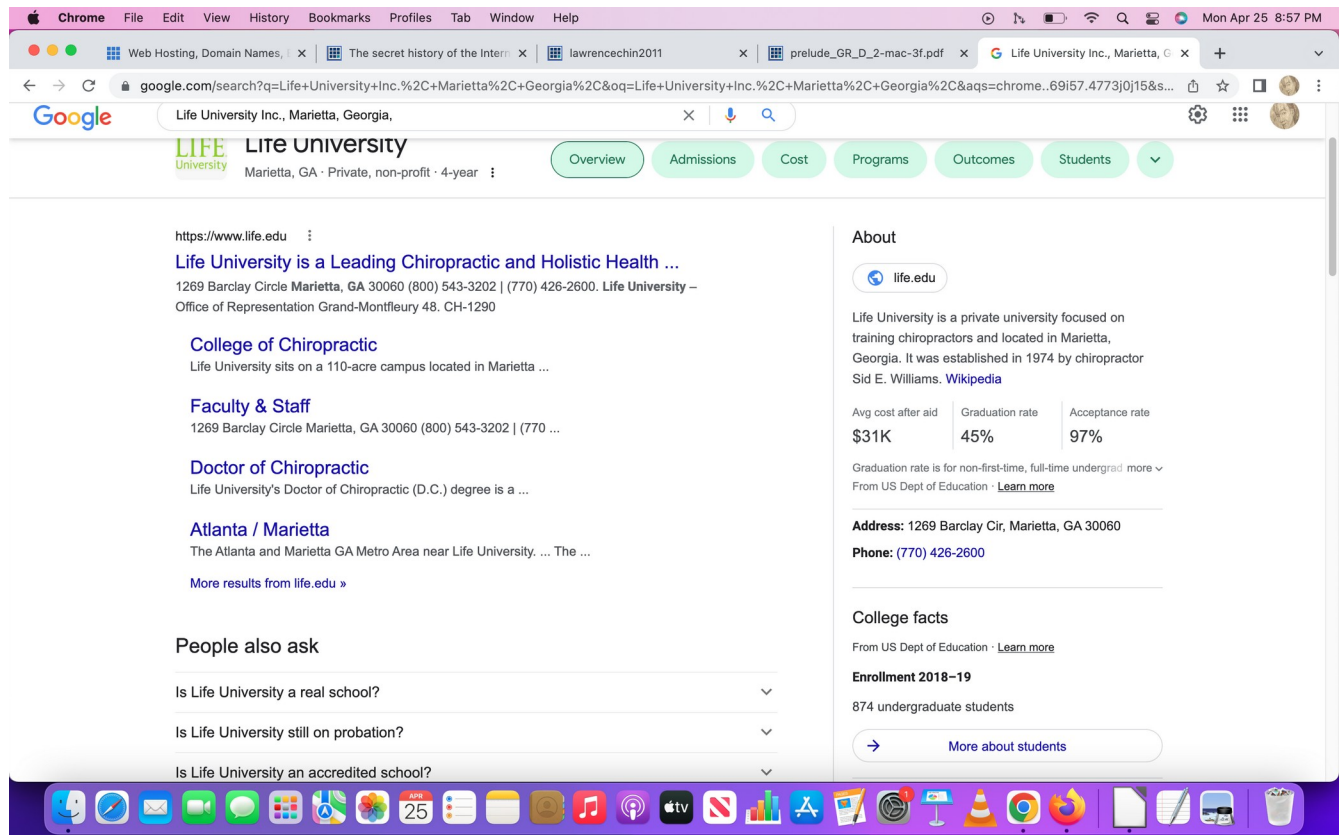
Chrome File Edit View History Bookmarks Profiles Tab Window Help

Mon Apr 25 8:57 PM

Web Hosting, Domain Names, | × | The secret history of the Intern × | lawrencechin2011 × | prelude_GR_D_2-mac-3f.pdf × | Life University Inc., Marietta, G ×

google.com/search?q=Life+University+Inc.%2C+Marietta%2C+Georgia%2C&oq=Life+University+Inc.%2C+Marietta%2C+Georgia%2C&aqs=chrome..69i57.4773j0j15&s...

Google

Life University Inc., Marietta, Georgia,

LIFE University

Life University

Marietta, GA · Private, non-profit · 4-year

Overview Admissions Cost Programs Outcomes Students

https://www.life.edu

Life University is a Leading Chiropractic and Holistic Health ...

1269 Barclay Circle **Marietta**, **GA** 30060 (800) 543-3202 | (770) 426-2600. **Life University** – Office of Representation Grand-Montfleury 48. CH-1290

College of Chiropractic

Life University sits on a 110-acre campus located in Marietta ...

Faculty & Staff

1269 Barclay Circle Marietta, GA 30060 (800) 543-3202 | (770 ...

Doctor of Chiropractic

Life University's Doctor of Chiropractic (D.C.) degree is a ...

Atlanta / Marietta

The Atlanta and Marietta GA Metro Area near Life University. ... The ...

More results from life.edu »

People also ask

Is Life University a real school?

Is Life University still on probation?

Is Life University an accredited school?

About

life.edu

Life University is a private university focused on training chiropractors and located in Marietta, Georgia. It was established in 1974 by chiropractor Sid E. Williams. Wikipedia

| Avg cost after aid | Graduation rate | Acceptance rate |
|---|---|---|
| $31K | 45% | 97% |

Graduation rate is for non-first-time, full-time undergrad more
From US Dept of Education · Learn more

**Address:** 1269 Barclay Cir, Marietta, GA 30060

**Phone:** (770) 426-2600

College facts

From US Dept of Education · Learn more

**Enrollment 2018–19**

874 undergraduate students

More about students

APR 25